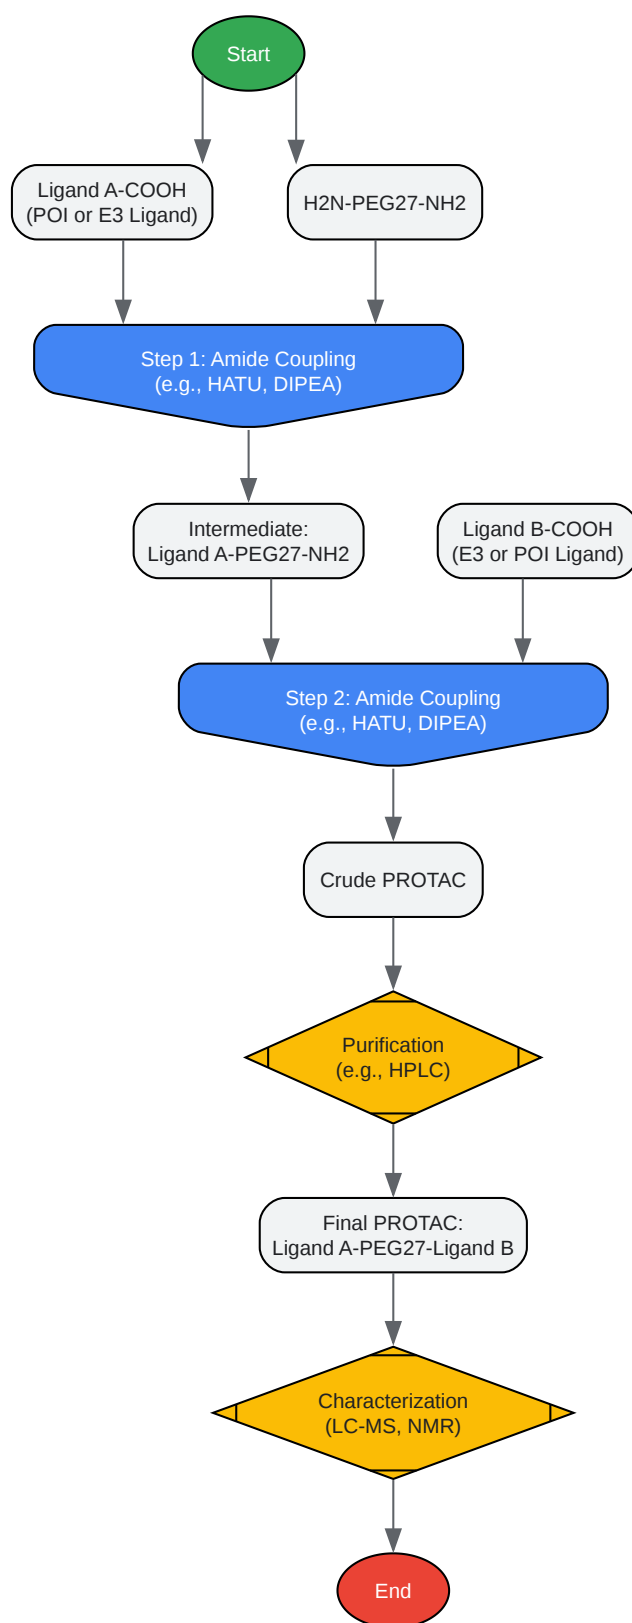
Start

Ligand A-COOH
(POI or E3 Ligand)

H2N-PEG27-NH2

Step 1: Amide Coupling
(e.g., HATU, DIPEA)

Intermediate:
Ligand A-PEG27-NH2

Ligand B-COOH
(E3 or POI Ligand)

Step 2: Amide Coupling
(e.g., HATU, DIPEA)

Crude PROTAC

Purification
(e.g., HPLC)

Final PROTAC:
Ligand A-PEG27-Ligand B

Characterization
(LC-MS, NMR)

End